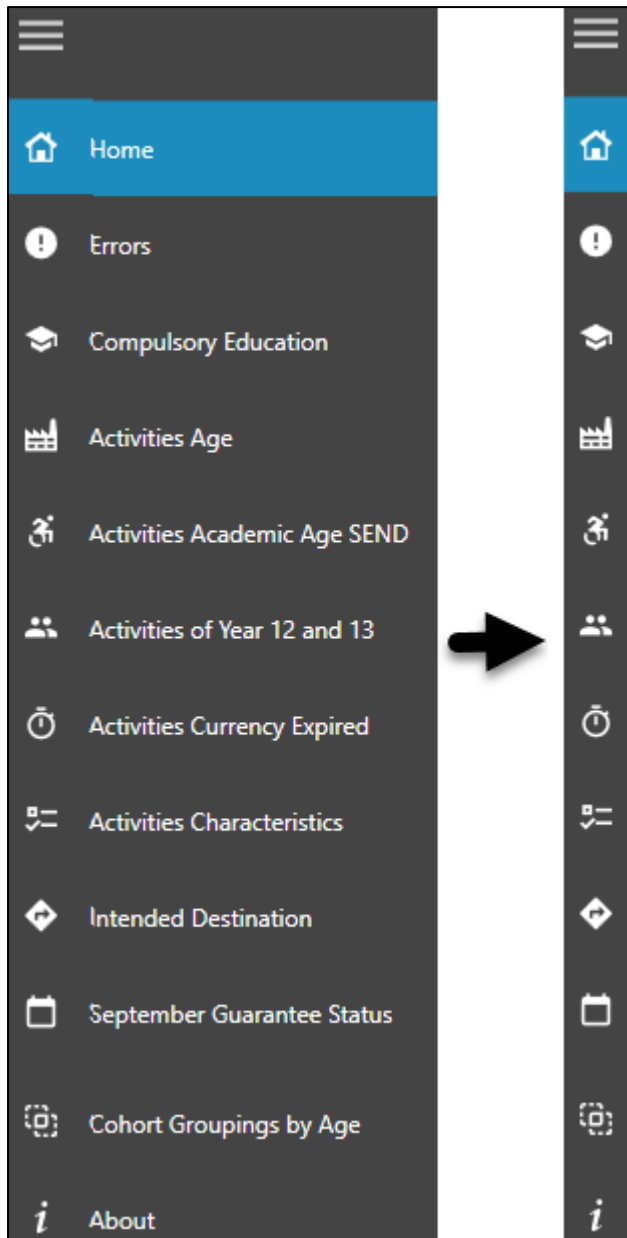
Home

Errors

Compulsory Education

Activities Age

Activities Academic Age SEND

Activities of Year 12 and 13

Activities Currency Expired

Activities Characteristics

Intended Destination

September Guarantee Status

Cohort Groupings by Age

About